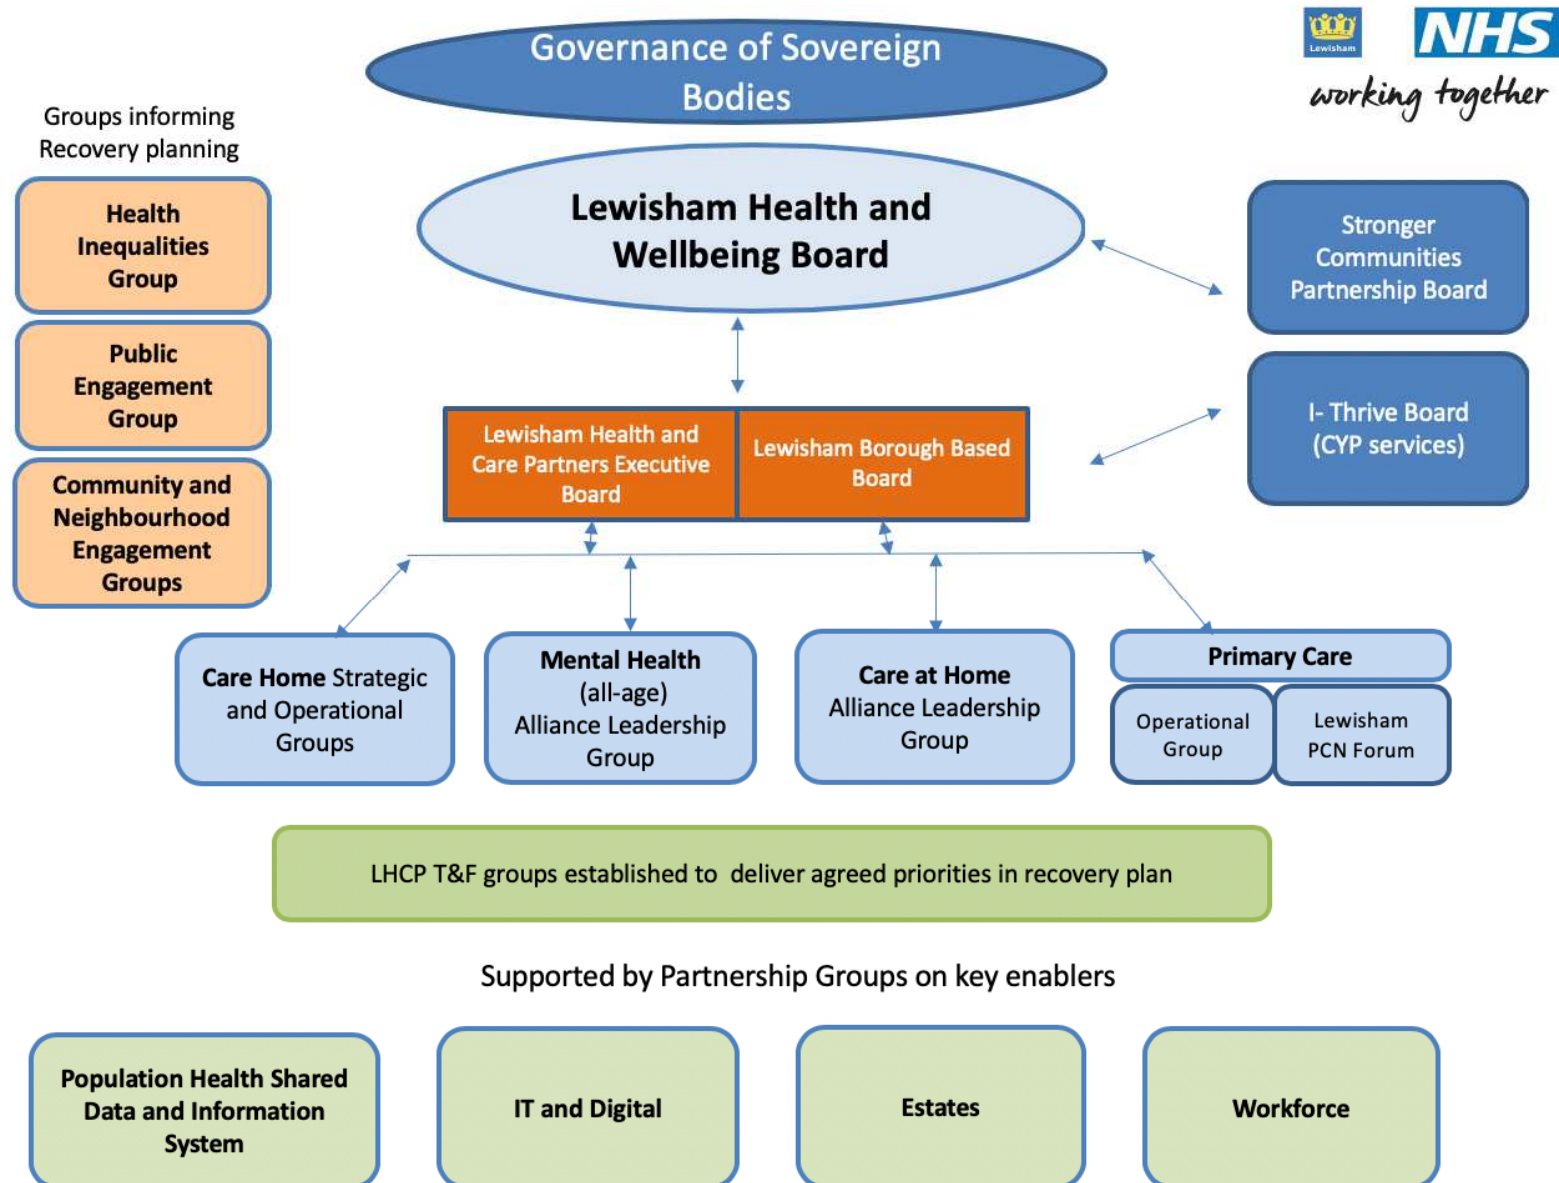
Governance of Sovereign Bodies

Lewisham NHS working together

Groups informing Recovery planning

Health Inequalities Group

Public Engagement Group

Community and Neighbourhood Engagement Groups

Lewisham Health and Wellbeing Board

Stronger Communities Partnership Board

I- Thrive Board (CYP services)

Lewisham Health and Care Partners Executive Board

Lewisham Borough Based Board

Care Home Strategic and Operational Groups

Mental Health (all-age) Alliance Leadership Group

Care at Home Alliance Leadership Group

Primary Care

Operational Group

Lewisham PCN Forum

LHCP T&F groups established to deliver agreed priorities in recovery plan

Supported by Partnership Groups on key enablers

Population Health Shared Data and Information System

IT and Digital

Estates

Workforce